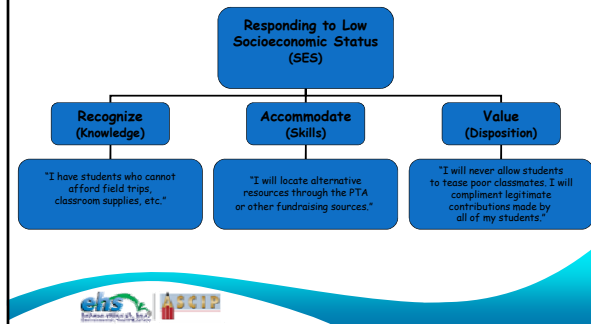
Responding to Low Socioeconomic Status (SES)

Recognize (Knowledge)

Accommodate (Skills)

Value (Disposition)

"I have students who cannot afford field trips, classroom supplies, etc."

"I will locate alternative resources through the PTA or other fundraising sources."

"I will never allow students to tease poor classmates. I will compliment legitimate contributions made by all of my students."

ehs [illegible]

SCIP